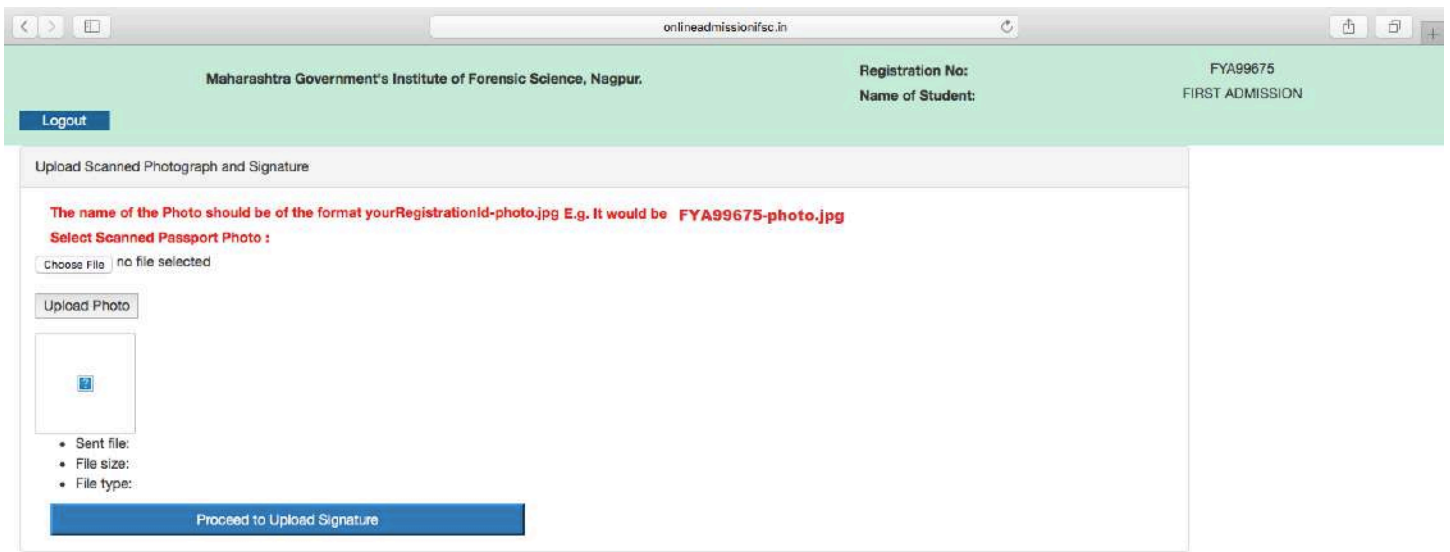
onlineadmissionifsc.in

Maharashtra Government's Institute of Forensic Science, Nagpur.

Registration No: FYA99675
Name of Student: FIRST ADMISSION

Logout

Upload Scanned Photograph and Signature

The name of the Photo should be of the format yourRegistrationId-photo.jpg E.g. It would be FYA99675-photo.jpg
Select Scanned Passport Photo :

Choose File no file selected

Upload Photo

- Sent file:
- File size:
- File type:

Proceed to Upload Signature